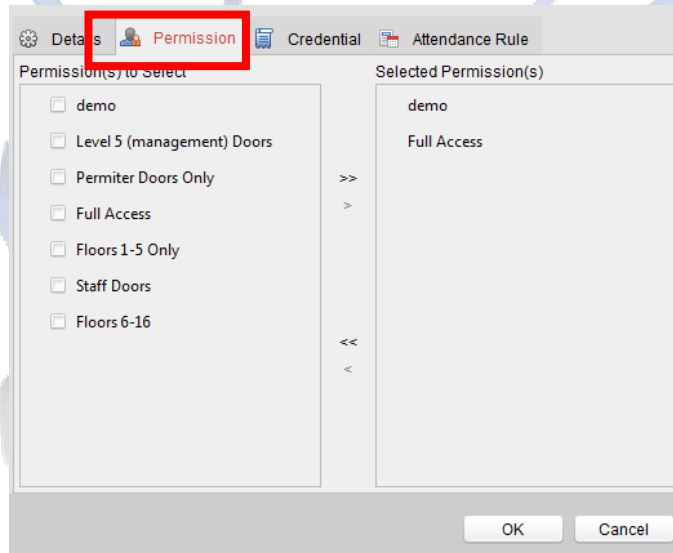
Details Permission Credential Attendance Rule

Permission(s) to Select

demo

Level 5 (management) Doors

Permiter Doors Only

Full Access

Floors 1-5 Only

Staff Doors

Floors 6-16

>>

>

<<

<

Selected Permission(s)

demo

Full Access

OK Cancel